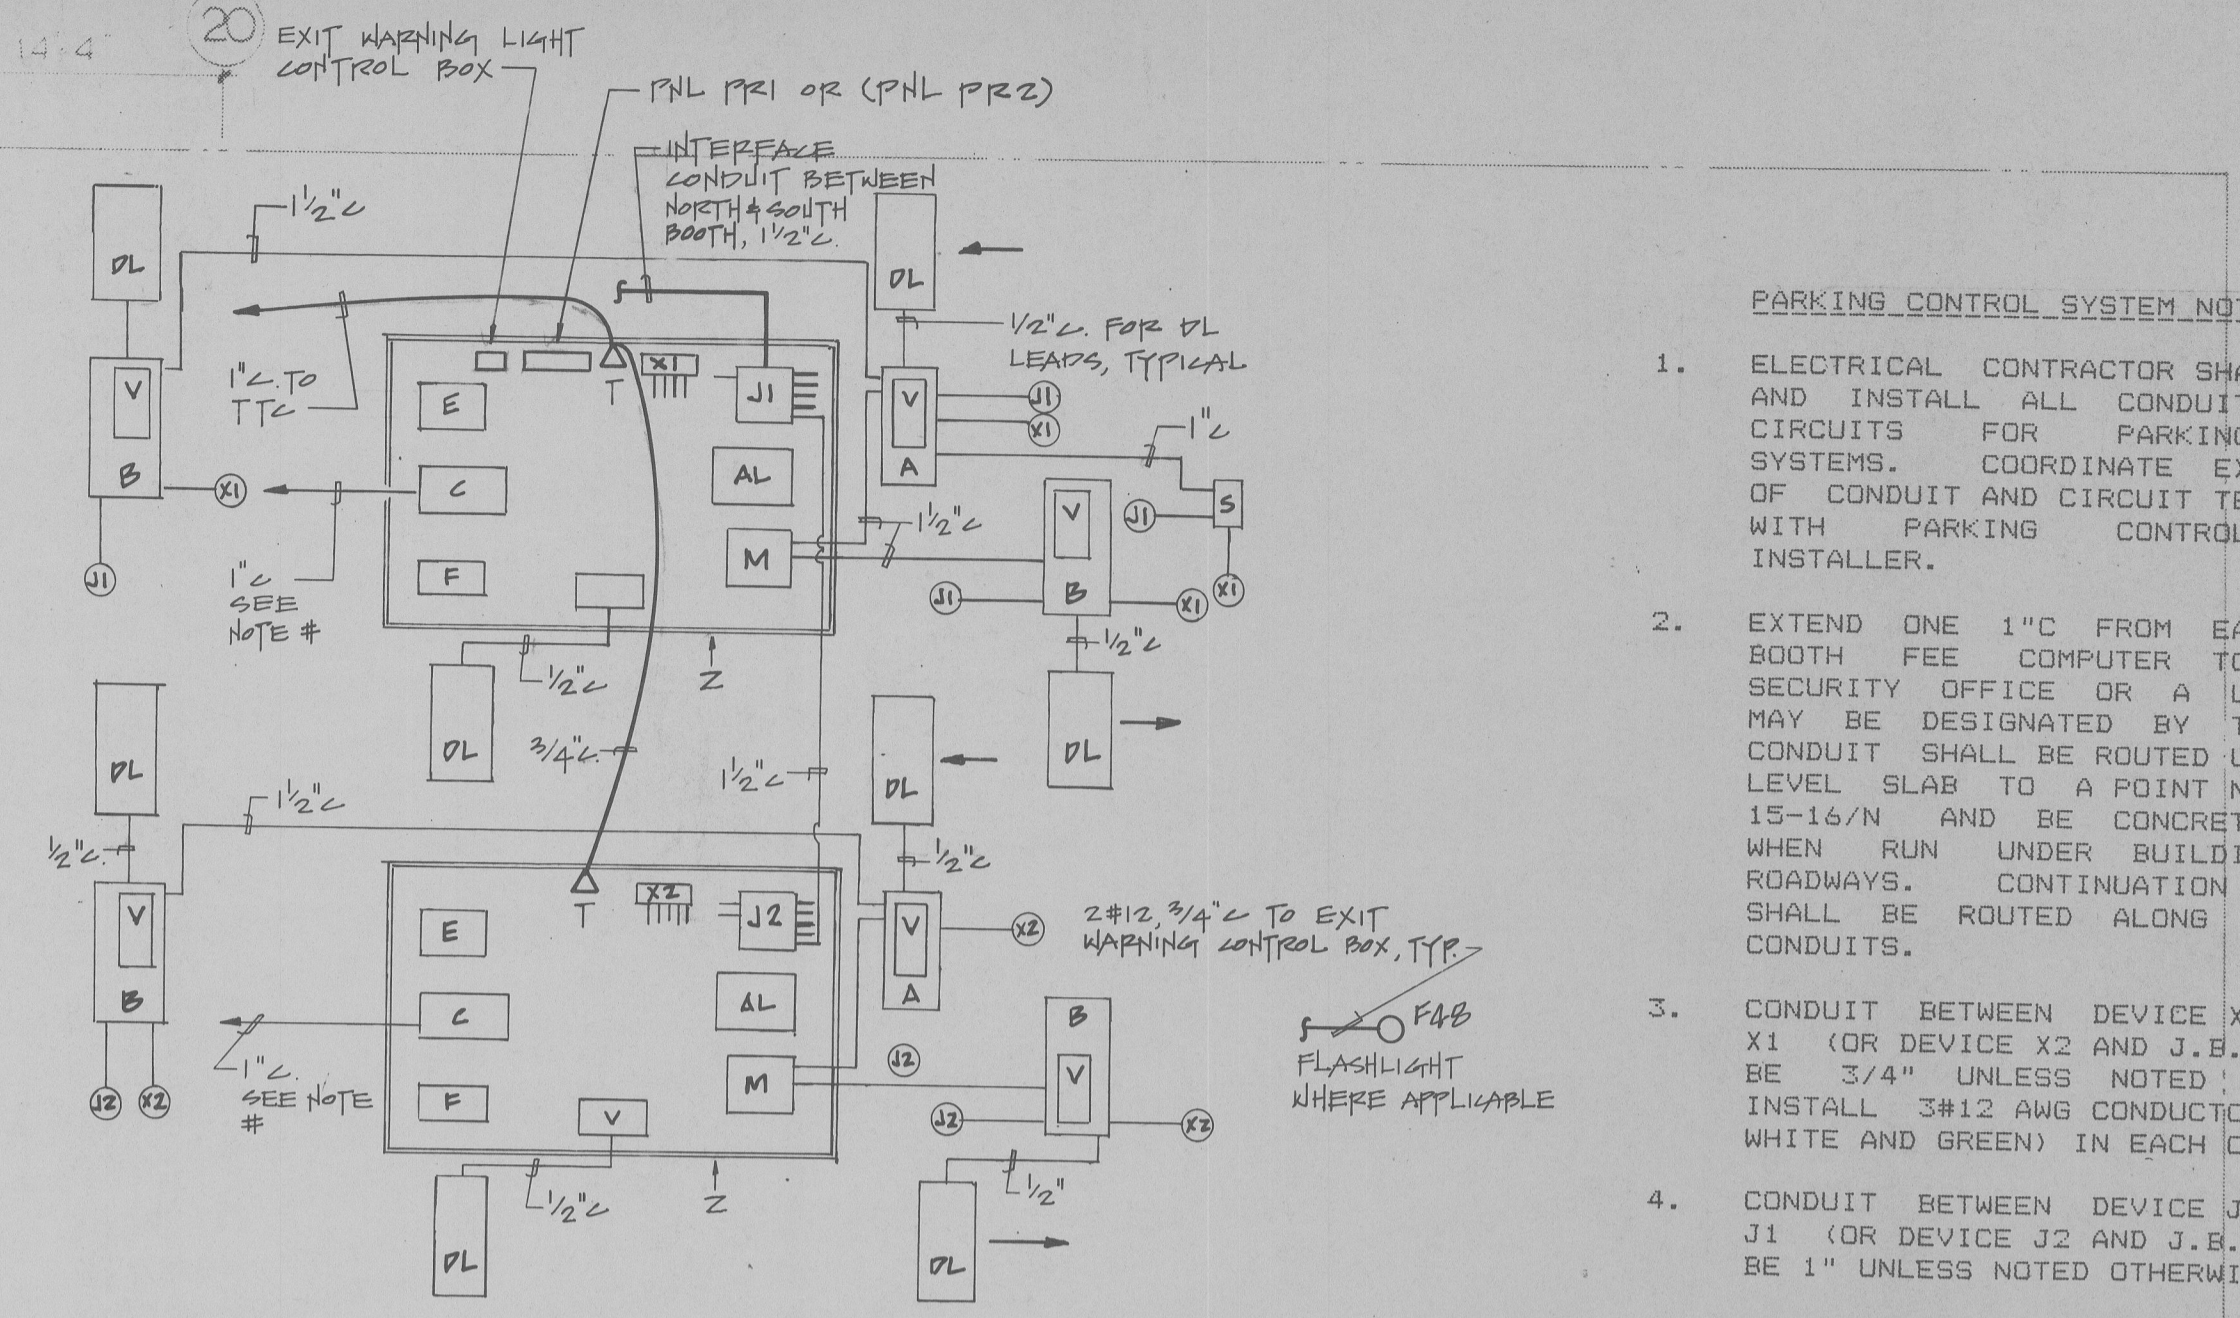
14·4

20 EXIT WARNING LIGHT CONTROL BOX

PNL PR1 OR (PNL PR2)

INTERFACE CONDUIT BETWEEN NORTH & SOUTH BOOTH, 1½"C.

1½"C

DL

DL

1/2"C. FOR DL LEADS, TYPICAL

V

B

1"C. TO TTC

E

X1

J1

T

V

A

J1

X1

1"C

C

X1

AL

S

1½"C

V

J1

F

M

J1

1"C SEE NOTE #

J1

B

X1

X1

1/2"C

Z

1/2"C

DL

DL

3/4"C.

1½"C

DL

DL

DL

1½"C

1/2"C.

1/2"C

V

T

X2

J2

V

X2

2#12, 3/4"C TO EXIT WARNING CONTROL BOX, TYP.

E

B

A

AL

B

C

F48

1"C. SEE NOTE #

FLASHLIGHT WHERE APPLICABLE

M

J2

V

F

V

J2

X2

J2

X2

Z

1/2"C

1/2"

DL

DL

PARKING CONTROL SYSTEM NO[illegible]

1. ELECTRICAL CONTRACTOR SH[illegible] AND INSTALL ALL CONDUI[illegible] CIRCUITS FOR PARKIN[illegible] SYSTEMS. COORDINATE E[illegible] OF CONDUIT AND CIRCUIT T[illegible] WITH PARKING CONTRO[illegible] INSTALLER.

2. EXTEND ONE 1"C FROM E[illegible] BOOTH FEE COMPUTER T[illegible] SECURITY OFFICE OR A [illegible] MAY BE DESIGNATED BY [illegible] CONDUIT SHALL BE ROUTED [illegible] LEVEL SLAB TO A POINT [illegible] 15-16/N AND BE CONCRE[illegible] WHEN RUN UNDER BUILD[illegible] ROADWAYS. CONTINUATION SHALL BE ROUTED ALONG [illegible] CONDUITS.

3. CONDUIT BETWEEN DEVICE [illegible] X1 (OR DEVICE X2 AND J.B. BE 3/4" UNLESS NOTED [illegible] INSTALL 3#12 AWG CONDUCT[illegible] WHITE AND GREEN) IN EACH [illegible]

4. CONDUIT BETWEEN DEVICE J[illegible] J1 (OR DEVICE J2 AND J.B. BE 1" UNLESS NOTED OTHERWI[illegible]